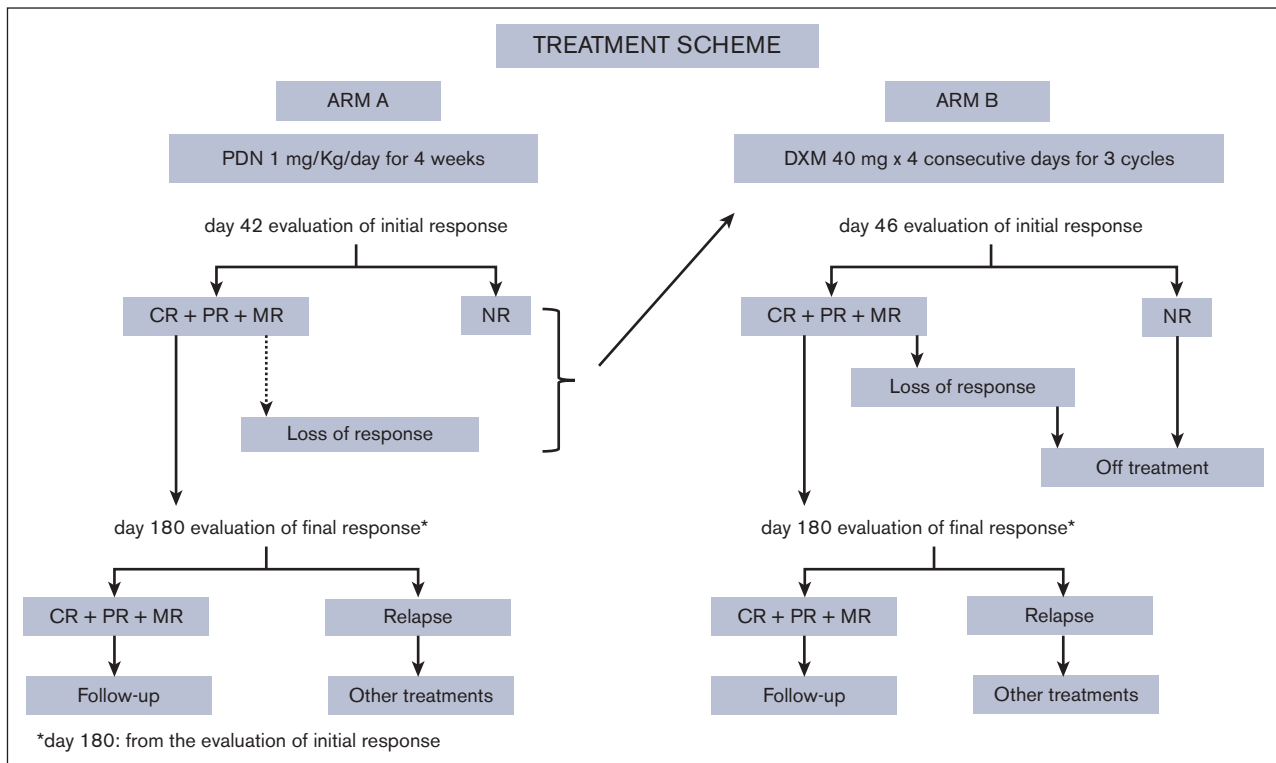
TREATMENT SCHEME

ARM A

PDN 1 mg/Kg/day for 4 weeks

day 42 evaluation of initial response

CR + PR + MR

NR

Loss of response

day 180 evaluation of final response*

CR + PR + MR

Relapse

Follow-up

Other treatments

ARM B

DXM 40 mg x 4 consecutive days for 3 cycles

day 46 evaluation of initial response

CR + PR + MR

NR

Loss of response

Off treatment

day 180 evaluation of final response*

CR + PR + MR

Relapse

Follow-up

Other treatments

*day 180: from the evaluation of initial response